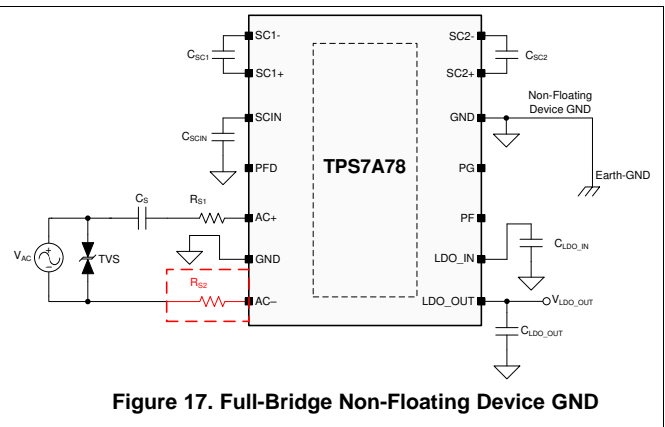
SC1-
$C_{SC1}$
SC1+
SCIN
$C_{SCIN}$
PFD
$C_S$
$R_{S1}$
AC+
$V_{AC}$
+
–
TVS
GND
$R_{S2}$
AC–
TPS7A78
SC2-
$C_{SC2}$
SC2+
Non-Floating Device GND
GND
PG
Earth-GND
PF
LDO_IN
$C_{LDO\_IN}$
LDO_OUT
$V_{LDO\_OUT}$
$C_{LDO\_OUT}$

Figure 17. Full-Bridge Non-Floating Device GND